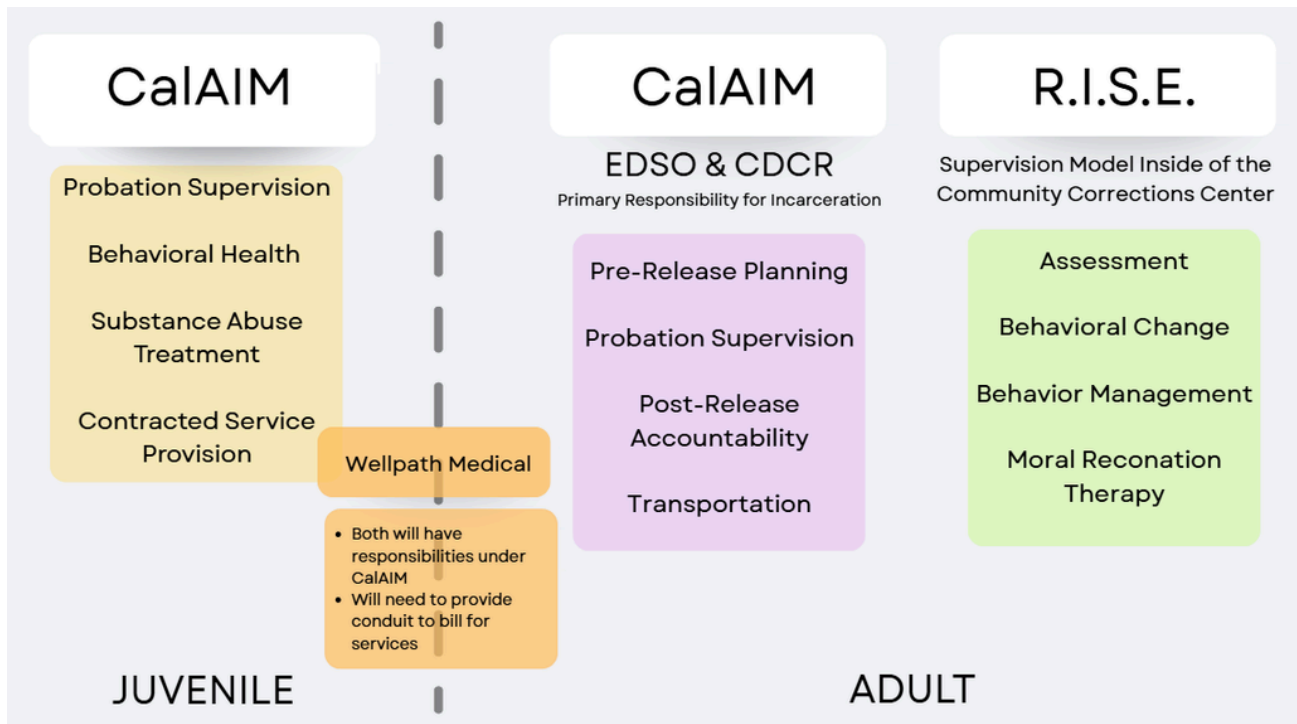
CalAIM

Probation Supervision

Behavioral Health

Substance Abuse Treatment

Contracted Service Provision

Wellpath Medical

- Both will have responsibilities under CalAIM
- Will need to provide conduit to bill for services

JUVENILE

CalAIM

EDSO & CDCR

Primary Responsibility for Incarceration

Pre-Release Planning

Probation Supervision

Post-Release Accountability

Transportation

R.I.S.E.

Supervision Model Inside of the Community Corrections Center

Assessment

Behavioral Change

Behavior Management

Moral Reconation Therapy

ADULT